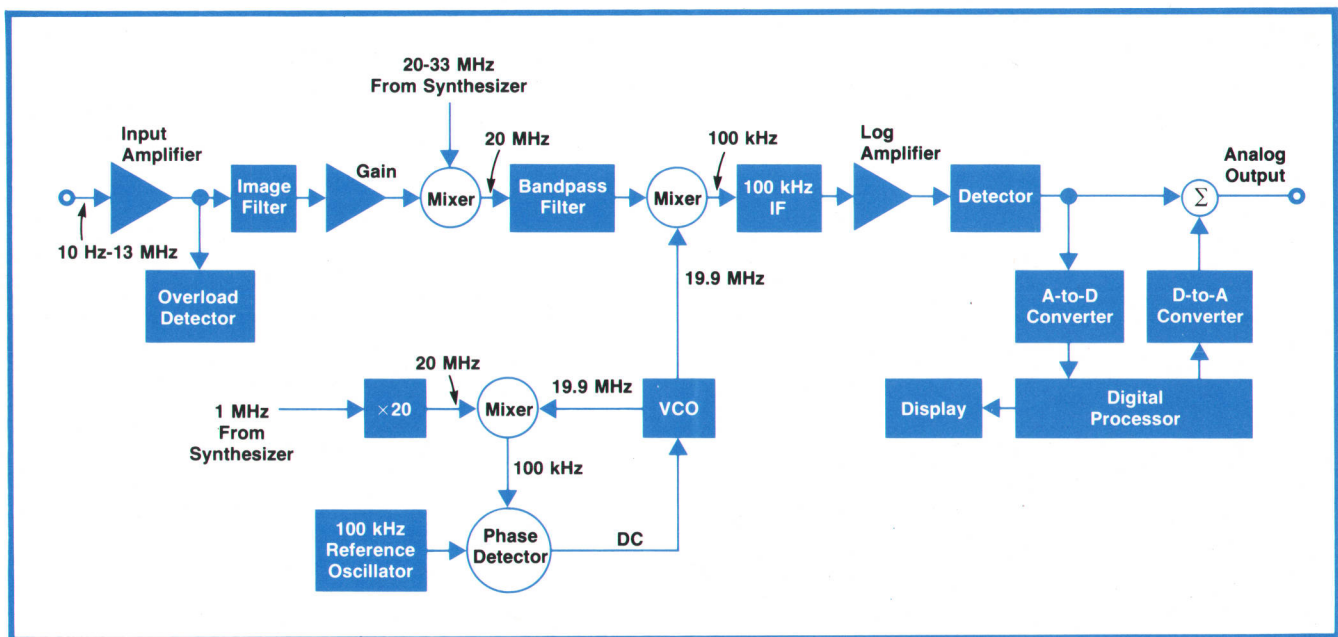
20-33 MHz
From Synthesizer

Input Amplifier

Image Filter

Gain

Mixer

20 MHz

Bandpass Filter

Mixer

100 kHz

100 kHz IF

Log Amplifier

Detector

$\Sigma$

Analog Output

10 Hz-13 MHz

Overload Detector

19.9 MHz

A-to-D Converter

D-to-A Converter

20 MHz

1 MHz From Synthesizer

$\times 20$

Mixer

19.9 MHz

VCO

Display

Digital Processor

100 kHz

100 kHz Reference Oscillator

Phase Detector

DC